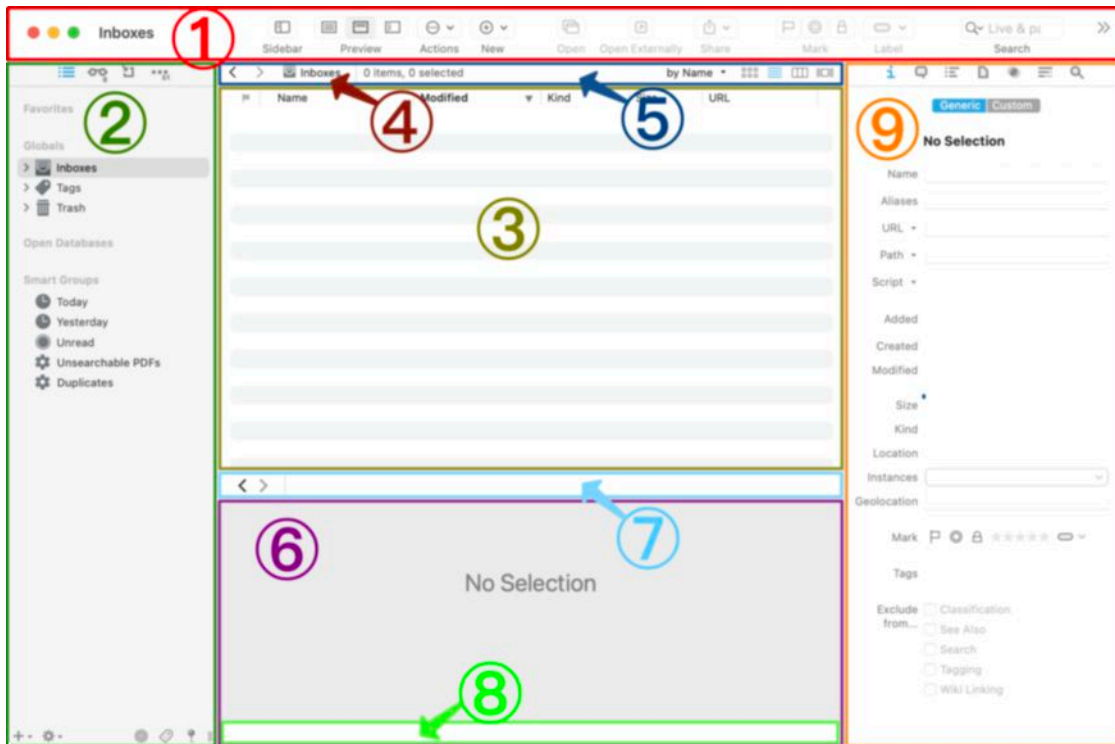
Inboxes ①

Sidebar Preview Actions New Open Open Externally Share Mark Label Live & pa Search

②

Favorites

Globals

Inboxes

Tags

Trash

Open Databases

Smart Groups

Today

Yesterday

Unread

Unsearchable PDFs

Duplicates

Inboxes 0 items, 0 selected by Name

④ ⑤

Name Modified Kind URL

③

⑦

⑥

No Selection

⑧

⑨

Generic Custom

No Selection

Name

Aliases

URL

Path

Script

Added

Created

Modified

Size

Kind

Location

Instances

Geolocation

Mark

Tags

Exclude from...

Classification

See Also

Search

Tagging

Wiki Linking